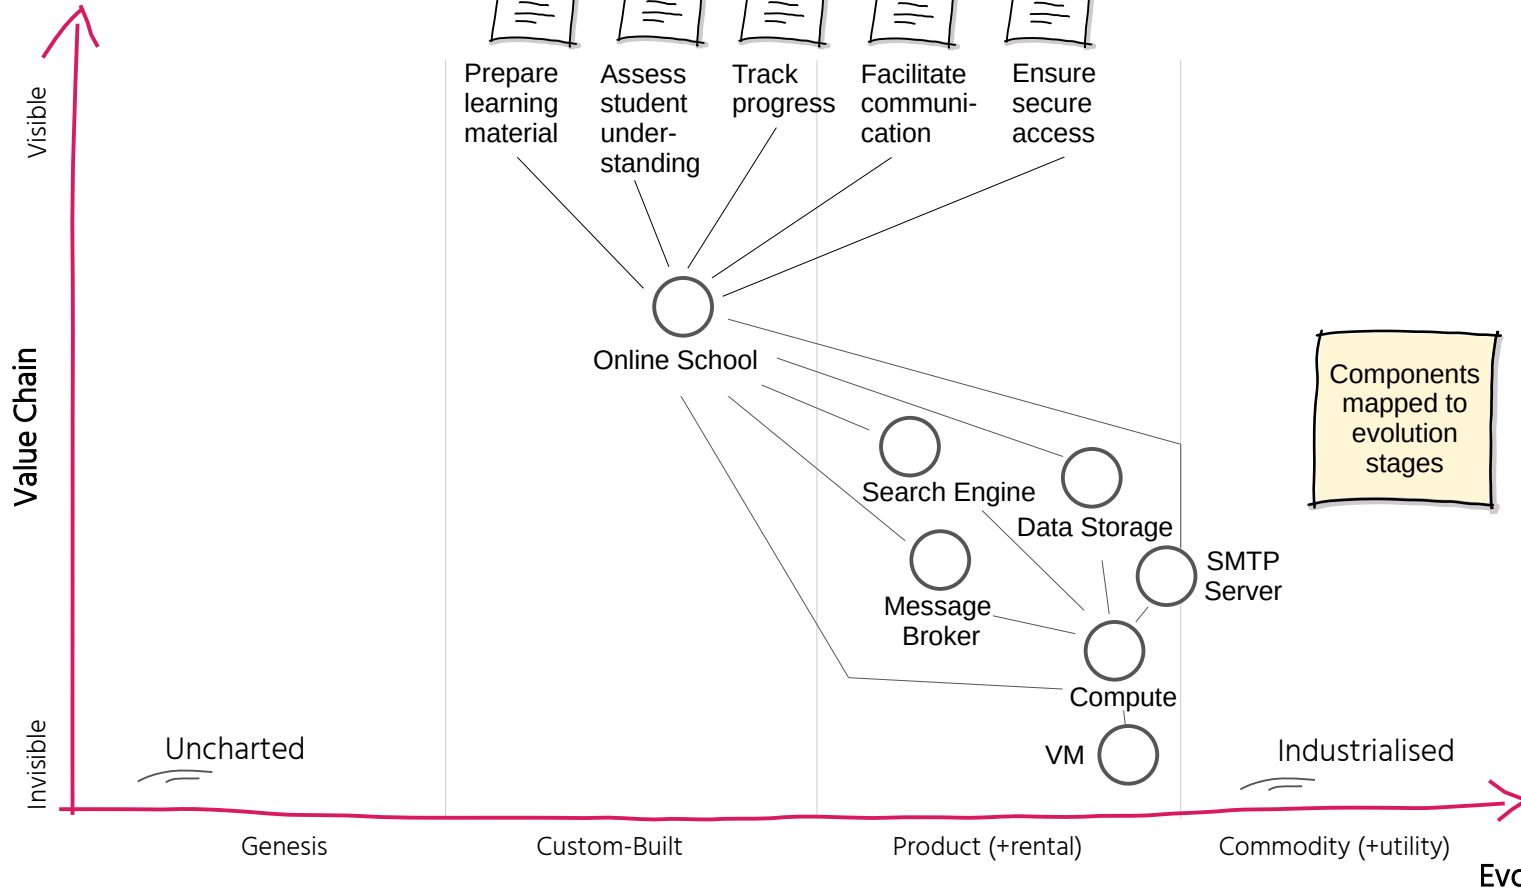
Prepare learning material

Assess student understanding

Track progress

Facilitate communication

Ensure secure access

Visible

Value Chain

Invisible

Online School

Components mapped to evolution stages

Search Engine

Data Storage

SMTP Server

Message Broker

Compute

VM

Uncharted

Industrialised

Genesis

Custom-Built

Product (+rental)

Commodity (+utility)

Evo